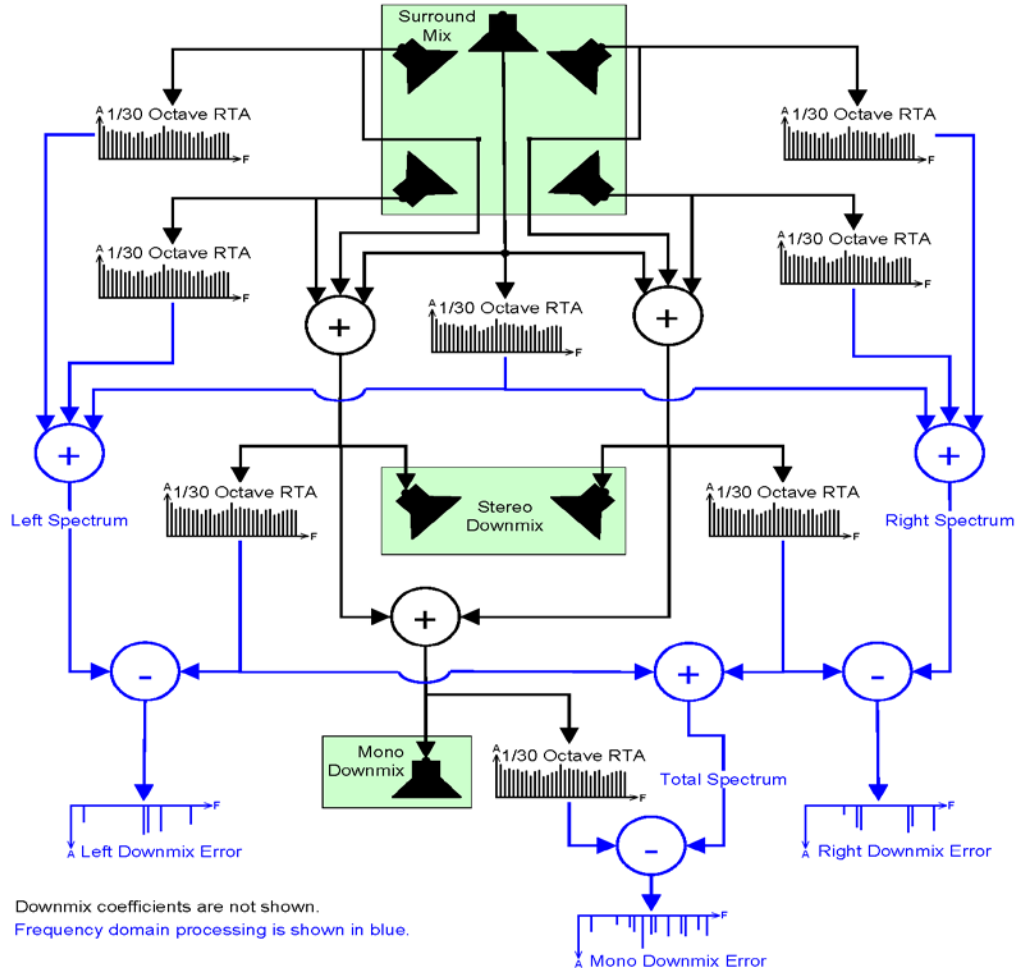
Surround Mix

A 1/30 Octave RTA F

A 1/30 Octave RTA F

A 1/30 Octave RTA F

A 1/30 Octave RTA F

+

A 1/30 Octave RTA F

+

+

+

Left Spectrum

A 1/30 Octave RTA F

Stereo Downmix

A 1/30 Octave RTA F

Right Spectrum

+

-

+

-

Mono Downmix

A 1/30 Octave RTA F

Total Spectrum

F A Left Downmix Error

-

F A Right Downmix Error

Downmix coefficients are not shown.
Frequency domain processing is shown in blue.

F A Mono Downmix Error